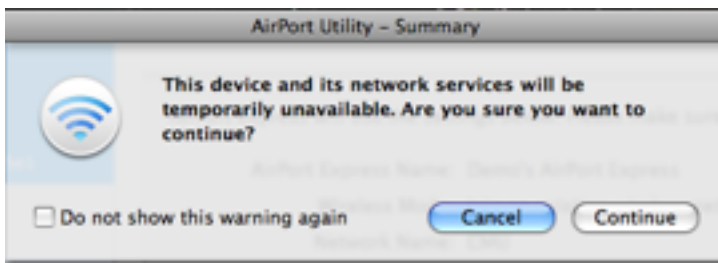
AirPort Utility – Summary

This device and its network services will be temporarily unavailable. Are you sure you want to continue?

AirPort Express Name: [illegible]

Wireless Mo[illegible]

Network Name: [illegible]

Do not show this warning again

Cancel

Continue